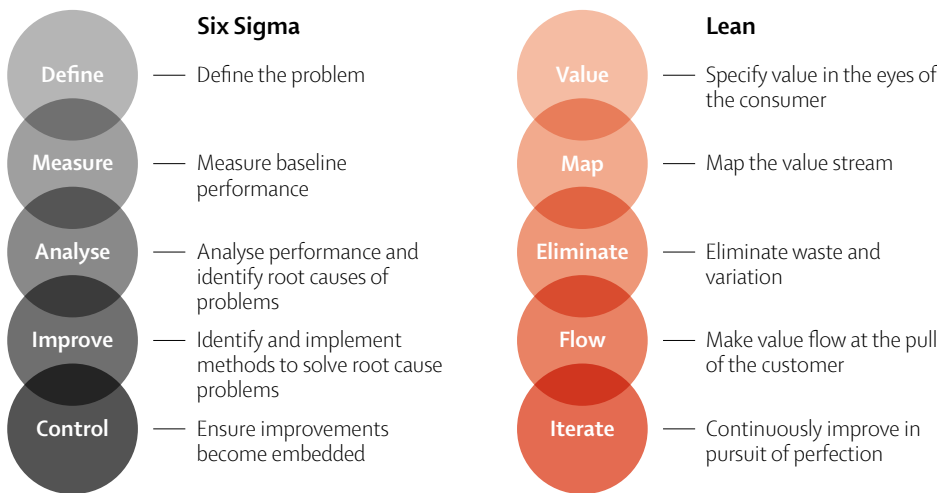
Six Sigma

Define — Define the problem

Measure — Measure baseline performance

Analyse — Analyse performance and identify root causes of problems

Improve — Identify and implement methods to solve root cause problems

Control — Ensure improvements become embedded

Lean

Value — Specify value in the eyes of the consumer

Map — Map the value stream

Eliminate — Eliminate waste and variation

Flow — Make value flow at the pull of the customer

Iterate — Continuously improve in pursuit of perfection